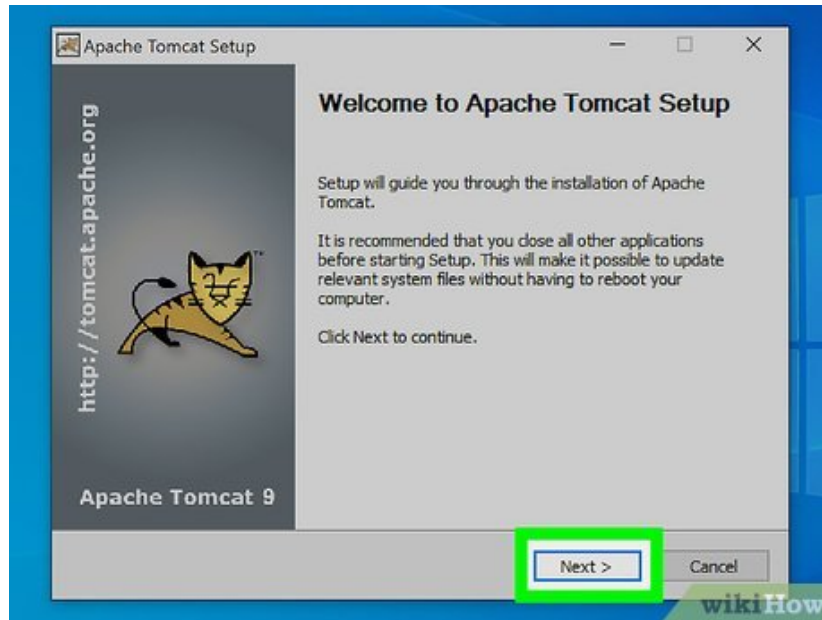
Apache Tomcat Setup

http://tomcat.apache.org

Apache Tomcat 9

Welcome to Apache Tomcat Setup

Setup will guide you through the installation of Apache Tomcat.

It is recommended that you close all other applications before starting Setup. This will make it possible to update relevant system files without having to reboot your computer.

Click Next to continue.

Next >

Cancel

wikiHow